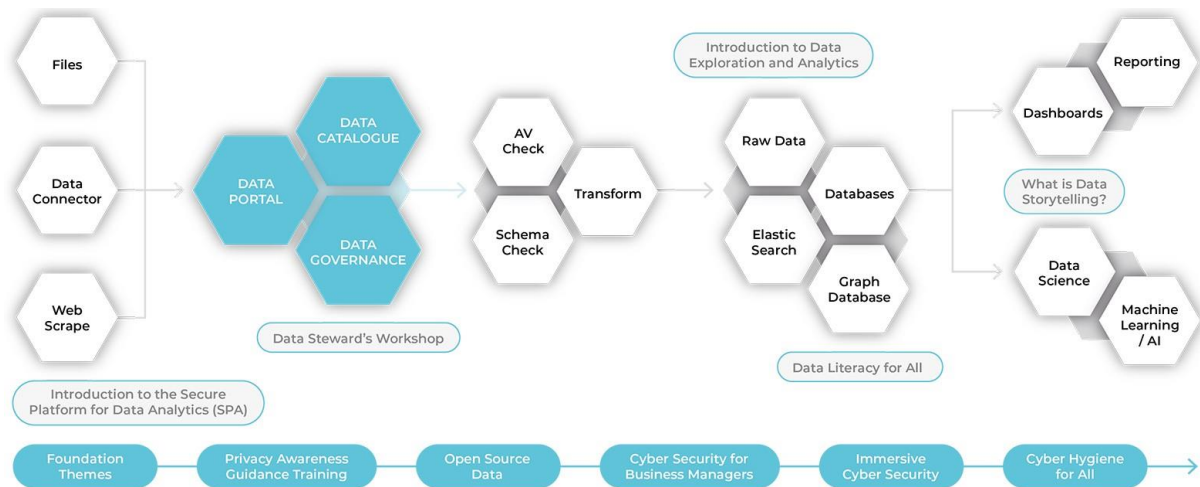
Files

Data Connector

Web Scrape

DATA CATALOGUE

DATA PORTAL

DATA GOVERNANCE

Data Steward's Workshop

AV Check

Transform

Schema Check

Introduction to Data Exploration and Analytics

Raw Data

Databases

Elastic Search

Graph Database

Data Literacy for All

Reporting

Dashboards

What is Data Storytelling?

Data Science

Machine Learning / AI

Introduction to the Secure Platform for Data Analytics (SPA)

Foundation Themes

Privacy Awareness Guidance Training

Open Source Data

Cyber Security for Business Managers

Immersive Cyber Security

Cyber Hygiene for All